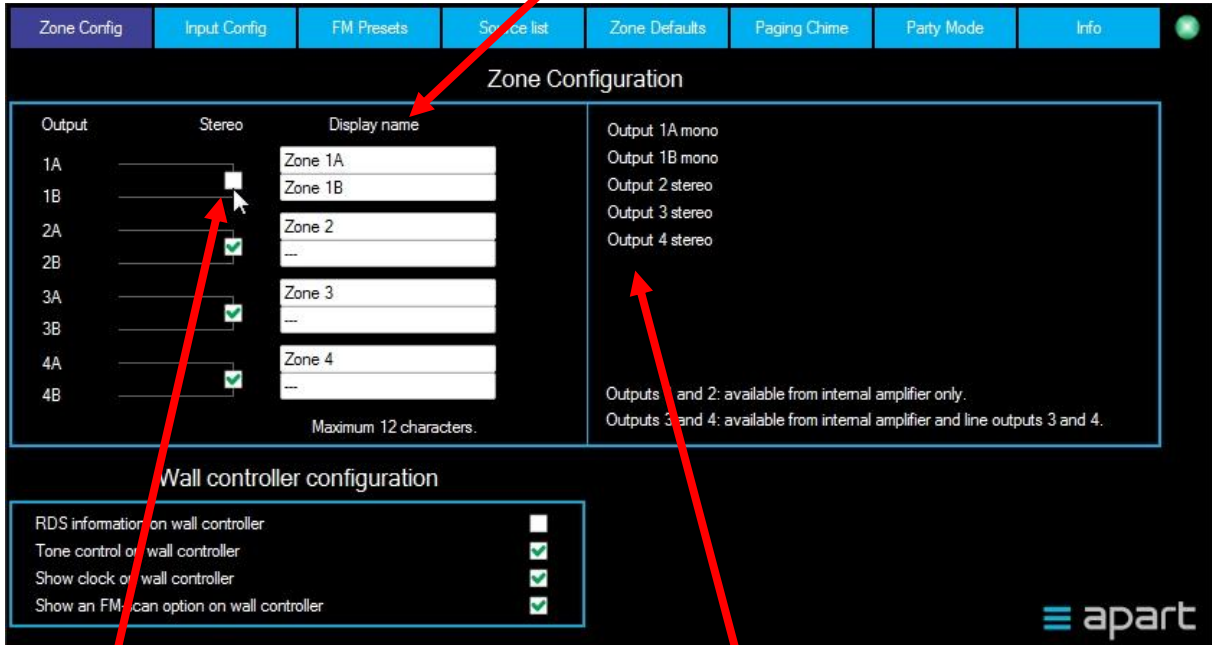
Zone Config | Input Config | FM Presets | So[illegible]ce list | Zone Defaults | Paging Chime | Party Mode | Info

Zone Configuration

Output Stereo Display name

1A Zone 1A
1B Zone 1B
2A Zone 2
2B ---
3A Zone 3
3B ---
4A Zone 4
4B ---

Maximum 12 characters.

Output 1A mono
Output 1B mono
Output 2 stereo
Output 3 stereo
Output 4 stereo

Outputs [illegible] and 2: available from internal amplifier only.
Outputs 3 and 4: available from internal amplifier and line outputs 3 and 4.

Wall controller configuration

RDS information on wall controller
Tone control o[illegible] wall controller
Show clock o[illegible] wall controller
Show an FM-scan option on wall controller

apart